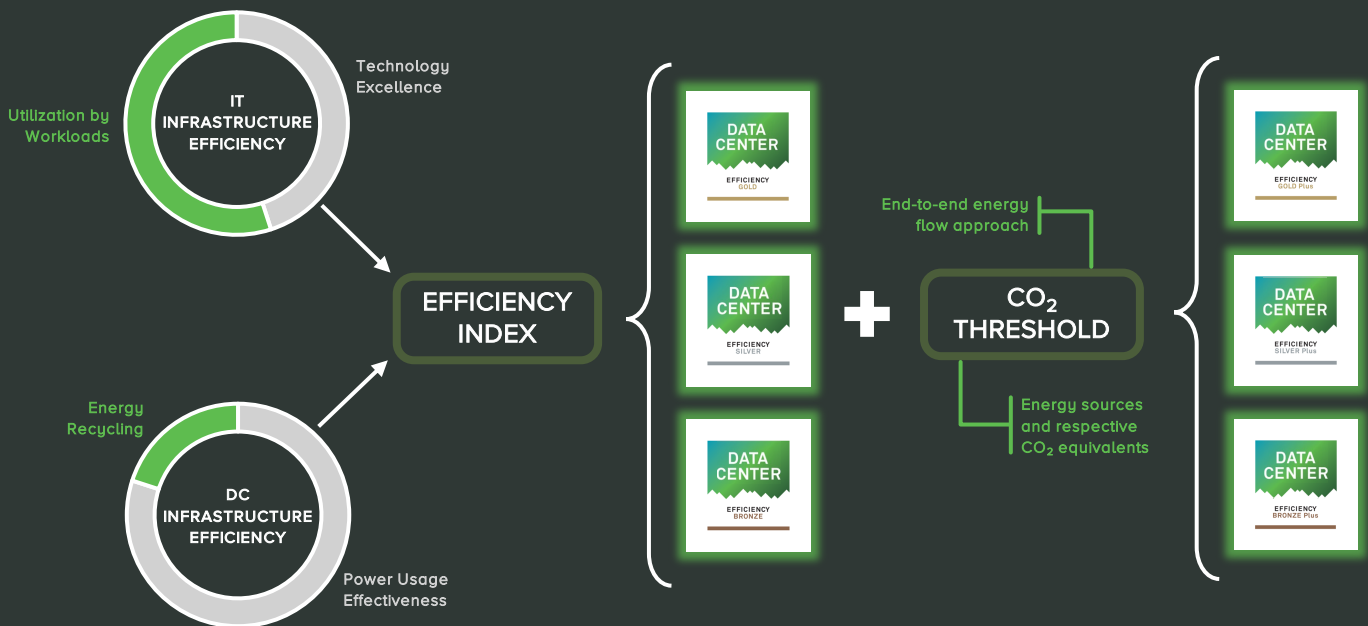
Utilization by Workloads

IT INFRASTRUCTURE EFFICIENCY

Technology Excellence

Energy Recycling

DC INFRASTRUCTURE EFFICIENCY

Power Usage Effectiveness

EFFICIENCY INDEX

DATA CENTER EFFICIENCY GOLD

DATA CENTER EFFICIENCY SILVER

DATA CENTER EFFICIENCY BRONZE

End-to-end energy flow approach

$CO_2$ THRESHOLD

Energy sources and respective $CO_2$ equivalents

DATA CENTER EFFICIENCY GOLD Plus

DATA CENTER EFFICIENCY SILVER Plus

DATA CENTER EFFICIENCY BRONZE Plus